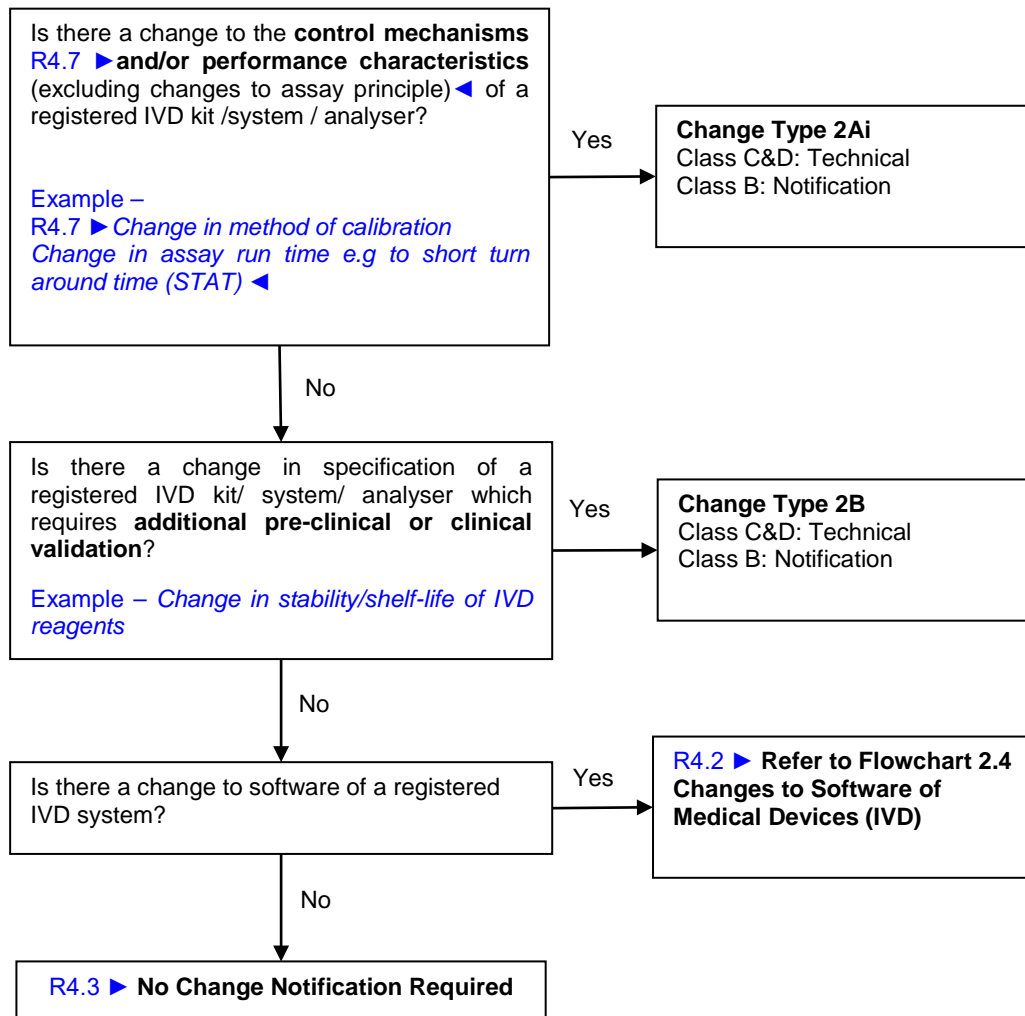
Is there a change to the **control mechanisms** R4.7 ►**and/or performance characteristics** (excluding changes to assay principle)◄ of a registered IVD kit /system / analyser?

Example –
R4.7 ►*Change in method of calibration*
*Change in assay run time e.g to short turn around time (STAT)* ◄

Yes

**Change Type 2Ai**
Class C&D: Technical
Class B: Notification

No

Is there a change in specification of a registered IVD kit/ system/ analyser which requires **additional pre-clinical or clinical validation**?

Example – *Change in stability/shelf-life of IVD reagents*

Yes

**Change Type 2B**
Class C&D: Technical
Class B: Notification

No

Is there a change to software of a registered IVD system?

Yes

R4.2 ► **Refer to Flowchart 2.4 Changes to Software of Medical Devices (IVD)**

No

R4.3 ► **No Change Notification Required**